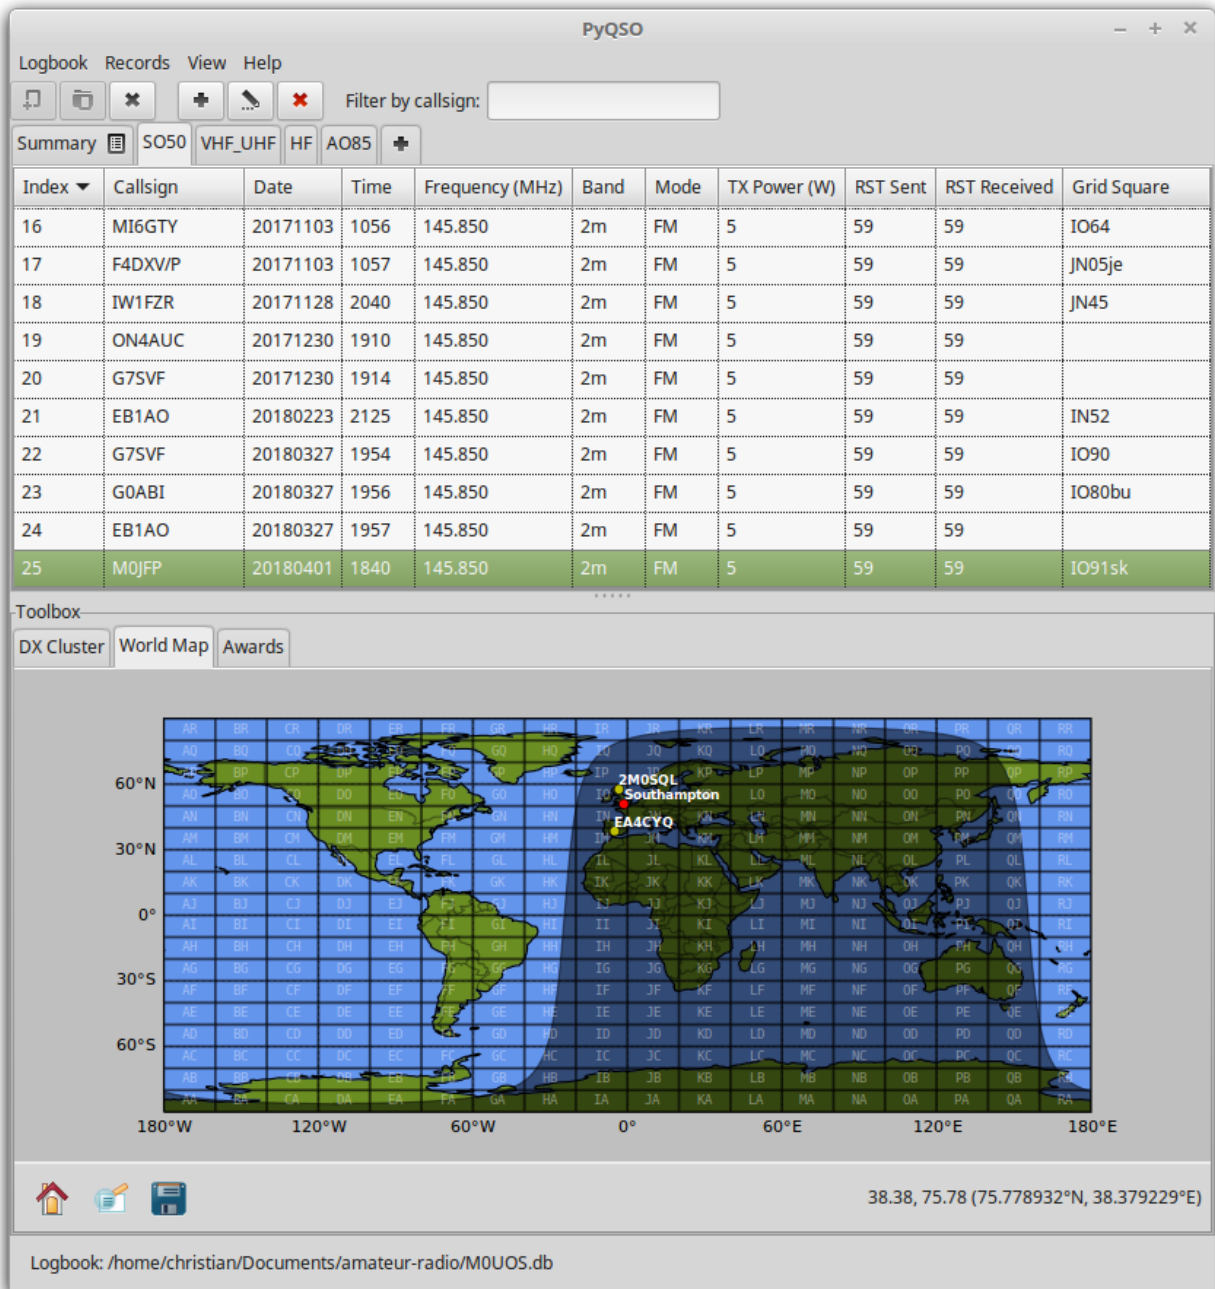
PyQSO

Logbook Records View Help

Filter by callsign:

Summary SO50 VHF_UHF HF AO85

| Index | Callsign | Date | Time | Frequency (MHz) | Band | Mode | TX Power (W) | RST Sent | RST Received | Grid Square |
|---|---|---|---|---|---|---|---|---|---|---|
| 16 | MI6GTY | 20171103 | 1056 | 145.850 | 2m | FM | 5 | 59 | 59 | IO64 |
| 17 | F4DXV/P | 20171103 | 1057 | 145.850 | 2m | FM | 5 | 59 | 59 | JN05je |
| 18 | IW1FZR | 20171128 | 2040 | 145.850 | 2m | FM | 5 | 59 | 59 | JN45 |
| 19 | ON4AUC | 20171230 | 1910 | 145.850 | 2m | FM | 5 | 59 | 59 | |
| 20 | G7SVF | 20171230 | 1914 | 145.850 | 2m | FM | 5 | 59 | 59 | |
| 21 | EB1AO | 20180223 | 2125 | 145.850 | 2m | FM | 5 | 59 | 59 | IN52 |
| 22 | G7SVF | 20180327 | 1954 | 145.850 | 2m | FM | 5 | 59 | 59 | IO90 |
| 23 | G0ABI | 20180327 | 1956 | 145.850 | 2m | FM | 5 | 59 | 59 | IO80bu |
| 24 | EB1AO | 20180327 | 1957 | 145.850 | 2m | FM | 5 | 59 | 59 | |
| 25 | M0JFP | 20180401 | 1840 | 145.850 | 2m | FM | 5 | 59 | 59 | IO91sk |

Toolbox

DX Cluster World Map Awards

2M0SQL
Southampton
EA4CYQ

60°N
30°N
0°
30°S
60°S
180°W 120°W 60°W 0° 60°E 120°E 180°E

38.38, 75.78 (75.778932°N, 38.379229°E)

Logbook: /home/christian/Documents/amateur-radio/M0UOS.db